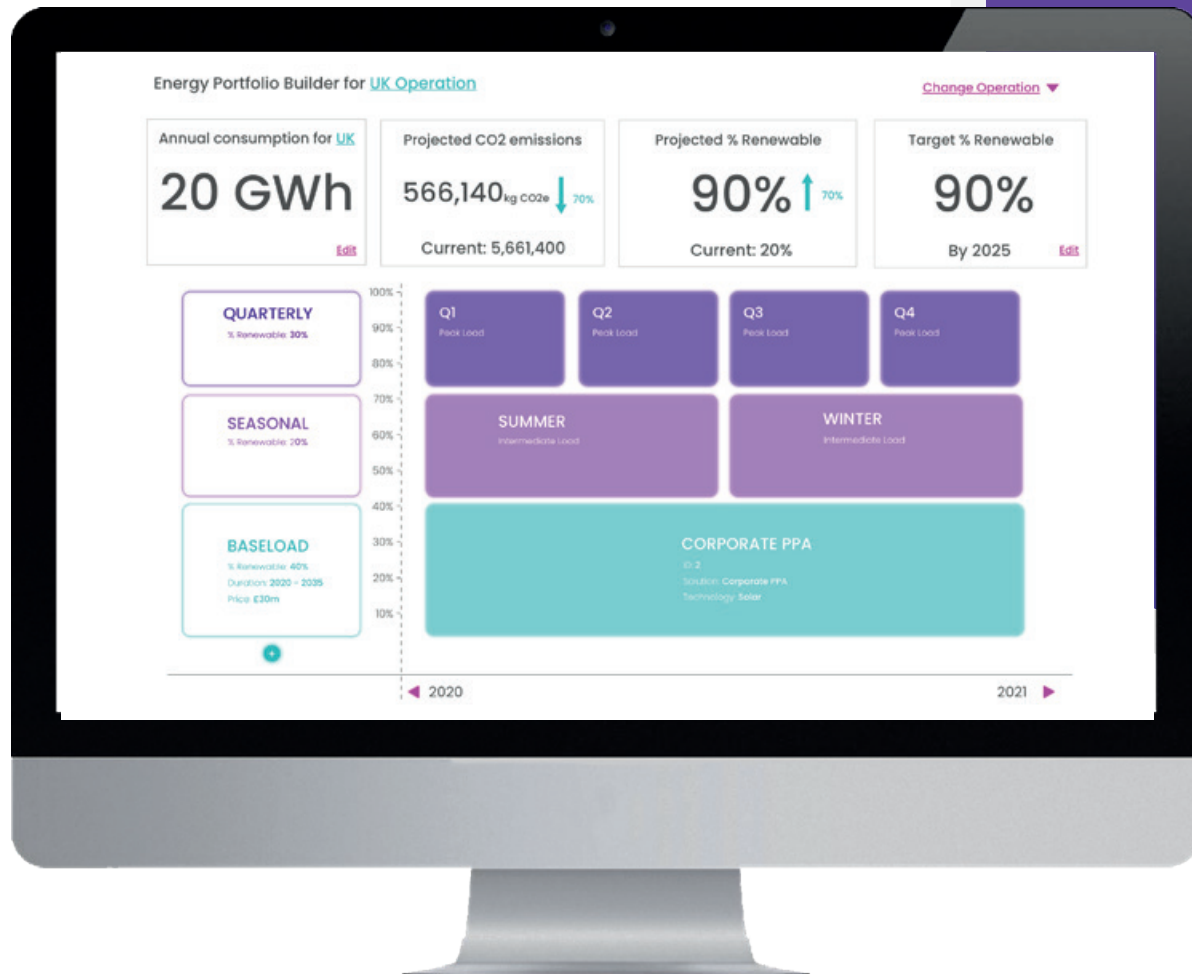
Energy Portfolio Builder for UK Operation

Change Operation

Annual consumption for UK

20 GWh

Edit

Projected CO2 emissions

566,140 kg CO2e 70%

Current: 5,661,400

Projected % Renewable

90% 70%

Current: 20%

Target % Renewable

90%

By 2025

Edit

QUARTERLY
% Renewable: 30%

SEASONAL
% Renewable: 20%

BASELOAD
% Renewable: 40%
Duration: 2020 - 2035
Price: £30m

100%
90%
80%
70%
60%
50%
40%
30%
20%
10%

Q1
Peak Load

Q2
Peak Load

Q3
Peak Load

Q4
Peak Load

SUMMER
Intermediate Load

WINTER
Intermediate Load

CORPORATE PPA
ID: 2
Solution: Corporate PPA
Technology: Solar

2020

2021